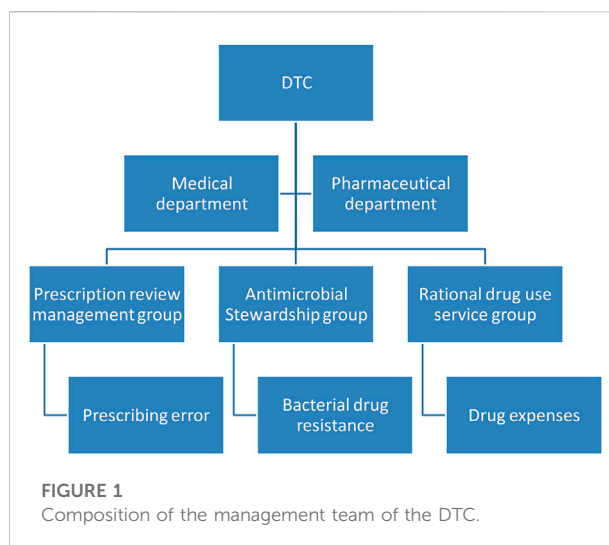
DTC

Medical department

Pharmaceutical department

Prescription review management group

Antimicrobial Stewardship group

Rational drug use service group

Prescribing error

Bacterial drug resistance

Drug expenses

FIGURE 1
Composition of the management team of the DTC.